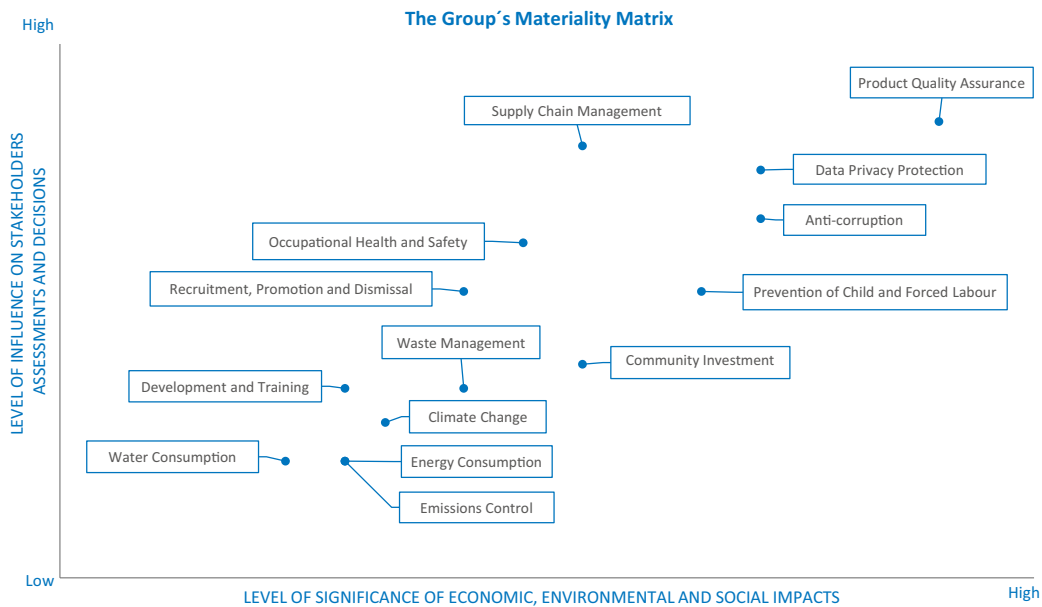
The Group´s Materiality Matrix

High

LEVEL OF INFLUENCE ON STAKEHOLDERS ASSESSMENTS AND DECISIONS

Product Quality Assurance

Supply Chain Management

Data Privacy Protection

Anti-corruption

Occupational Health and Safety

Recruitment, Promotion and Dismissal

Prevention of Child and Forced Labour

Waste Management

Community Investment

Development and Training

Climate Change

Water Consumption

Energy Consumption

Emissions Control

Low

LEVEL OF SIGNIFICANCE OF ECONOMIC, ENVIRONMENTAL AND SOCIAL IMPACTS

High